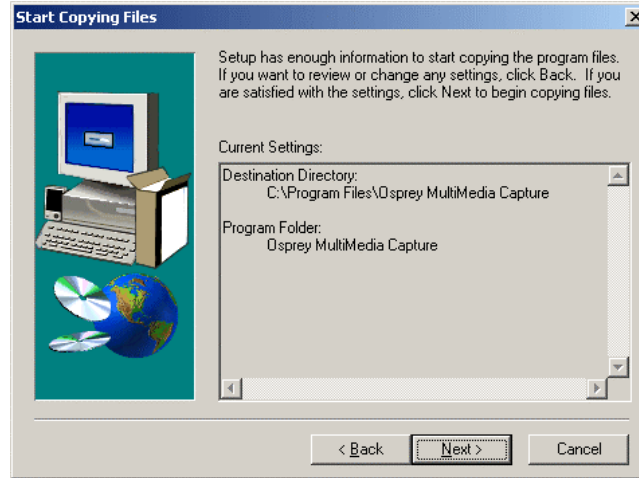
Start Copying Files

Setup has enough information to start copying the program files. If you want to review or change any settings, click Back. If you are satisfied with the settings, click Next to begin copying files.

Current Settings:

Destination Directory:
C:\Program Files\Osprey MultiMedia Capture

Program Folder:
Osprey MultiMedia Capture

< Back
Next >
Cancel